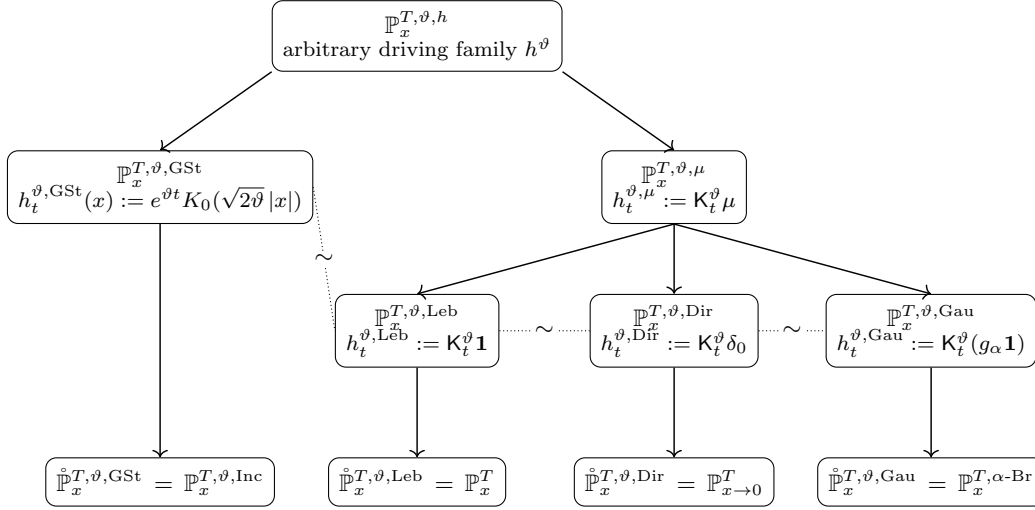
$\mathbb{P}_x^{T,\vartheta,h}$
arbitrary driving family $h^\vartheta$

$\mathbb{P}_x^{T,\vartheta,\mathrm{GSt}}$
$h_t^{\vartheta,\mathrm{GSt}}(x) := e^{\vartheta t} K_0(\sqrt{2\vartheta}\,|x|)$

$\mathbb{P}_x^{T,\vartheta,\mu}$
$h_t^{\vartheta,\mu} := \mathsf{K}_t^\vartheta \mu$

$\sim$

$\mathbb{P}_x^{T,\vartheta,\mathrm{Leb}}$
$h_t^{\vartheta,\mathrm{Leb}} := \mathsf{K}_t^\vartheta \mathbf{1}$

$\sim$

$\mathbb{P}_x^{T,\vartheta,\mathrm{Dir}}$
$h_t^{\vartheta,\mathrm{Dir}} := \mathsf{K}_t^\vartheta \delta_0$

$\sim$

$\mathbb{P}_x^{T,\vartheta,\mathrm{Gau}}$
$h_t^{\vartheta,\mathrm{Gau}} := \mathsf{K}_t^\vartheta (g_\alpha \mathbf{1})$

$\mathring{\mathbb{P}}_x^{T,\vartheta,\mathrm{GSt}} = \mathbb{P}_x^{T,\vartheta,\mathrm{Inc}}$

$\mathring{\mathbb{P}}_x^{T,\vartheta,\mathrm{Leb}} = \mathbb{P}_x^{T}$

$\mathring{\mathbb{P}}_x^{T,\vartheta,\mathrm{Dir}} = \mathbb{P}_{x\to 0}^{T}$

$\mathring{\mathbb{P}}_x^{T,\vartheta,\mathrm{Gau}} = \mathbb{P}_x^{T,\alpha\text{-}\mathrm{Br}}$